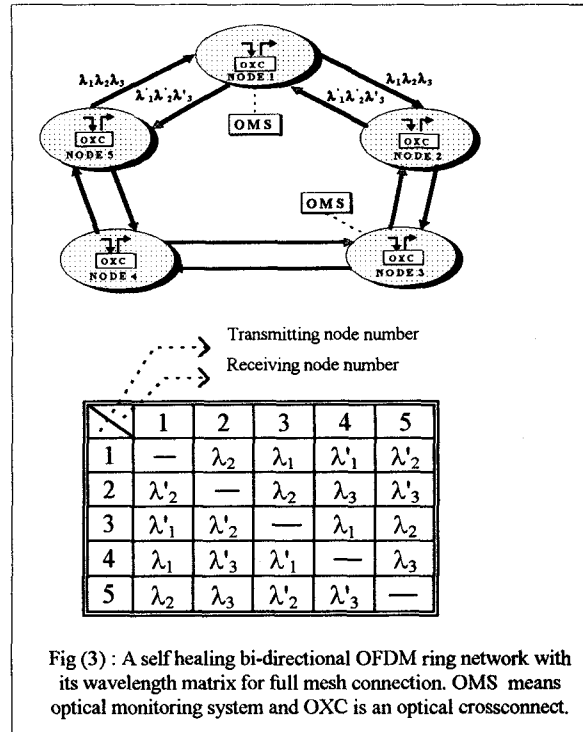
OXC
NODE 1

OXC
NODE 5

OXC
NODE 2

OXC
NODE 4

OXC
NODE 3

$\lambda_1\lambda_2\lambda_3$

$\lambda'_1\lambda'_2\lambda'_3$

$\lambda'_1\lambda'_2\lambda'_3$

$\lambda_1\lambda_2\lambda_3$

OMS

OMS

Transmitting node number

Receiving node number

|  | 1 | 2 | 3 | 4 | 5 |
|---|---|---|---|---|---|
| 1 | — | $\lambda_2$ | $\lambda_1$ | $\lambda'_1$ | $\lambda'_2$ |
| 2 | $\lambda'_2$ | — | $\lambda_2$ | $\lambda_3$ | $\lambda'_3$ |
| 3 | $\lambda'_1$ | $\lambda'_2$ | — | $\lambda_1$ | $\lambda_2$ |
| 4 | $\lambda_1$ | $\lambda'_3$ | $\lambda'_1$ | — | $\lambda_3$ |
| 5 | $\lambda_2$ | $\lambda_3$ | $\lambda'_2$ | $\lambda'_3$ | — |

Fig (3) : A self healing bi-directional OFDM ring network with its wavelength matrix for full mesh connection. OMS means optical monitoring system and OXC is an optical crossconnect.